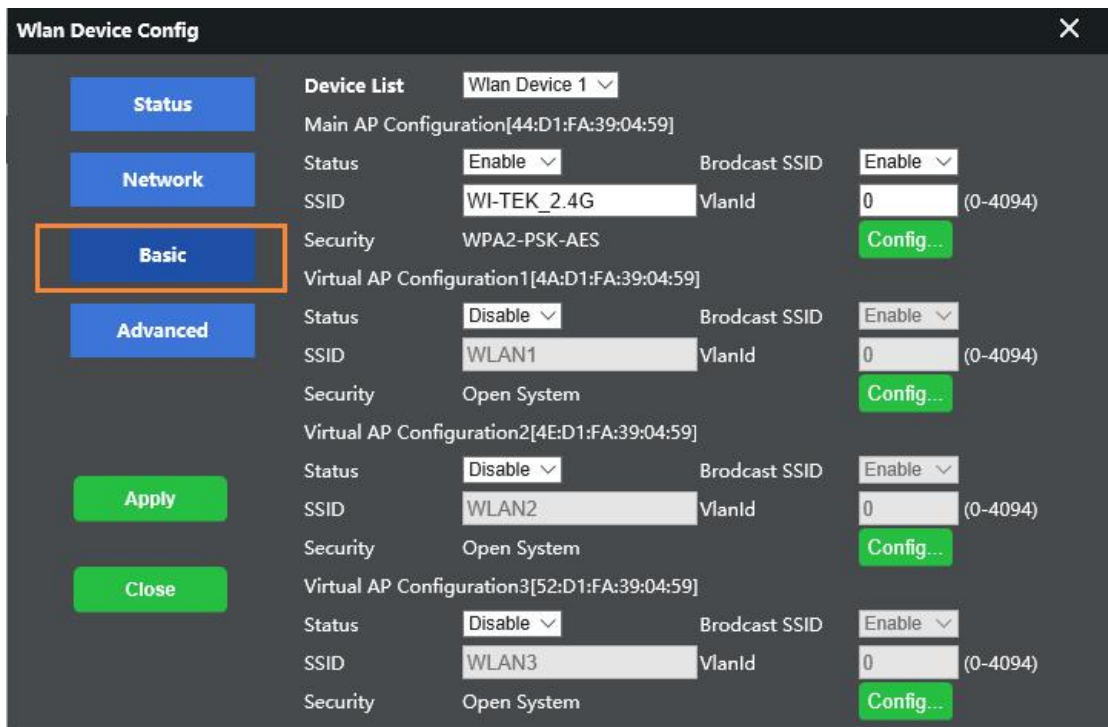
Wlan Device Config

Status

Network

Basic

Advanced

Apply

Close

Device List Wlan Device 1

Main AP Configuration[44:D1:FA:39:04:59]

Status Enable Brodcast SSID Enable

SSID WI-TEK_2.4G VlanId 0 (0-4094)

Security WPA2-PSK-AES Config...

Virtual AP Configuration1[4A:D1:FA:39:04:59]

Status Disable Brodcast SSID Enable

SSID WLAN1 VlanId 0 (0-4094)

Security Open System Config...

Virtual AP Configuration2[4E:D1:FA:39:04:59]

Status Disable Brodcast SSID Enable

SSID WLAN2 VlanId 0 (0-4094)

Security Open System Config...

Virtual AP Configuration3[52:D1:FA:39:04:59]

Status Disable Brodcast SSID Enable

SSID WLAN3 VlanId 0 (0-4094)

Security Open System Config...